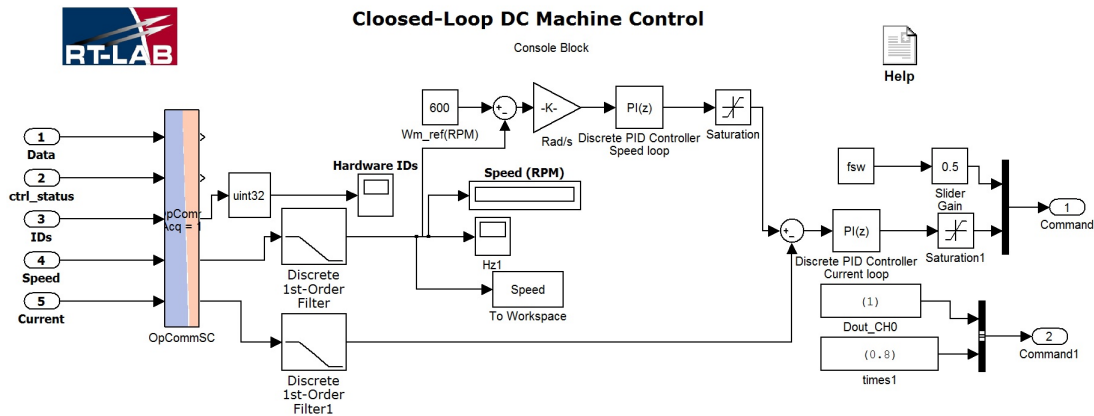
RT-LAB

Cloosed-Loop DC Machine Control

Console Block

Help

1
Data

2
ctrl_status

3
IDs

4
Speed

5
Current

pComr
Acq = 1

OpCommSC

uint32

Hardware IDs

600

Wm_ref(RPM)

+
-

-K-

Rad/s

PI(z)

Discrete PID Controller
Speed loop

Saturation

Speed (RPM)

Hz1

Speed

To Workspace

Discrete
1st-Order
Filter

Discrete
1st-Order
Filter1

+
-

PI(z)

Discrete PID Controller
Current loop

fsw

0.5

Slider
Gain

Saturation1

1
Command

(1)

Dout_CH0

(0.8)

times1

2
Command1